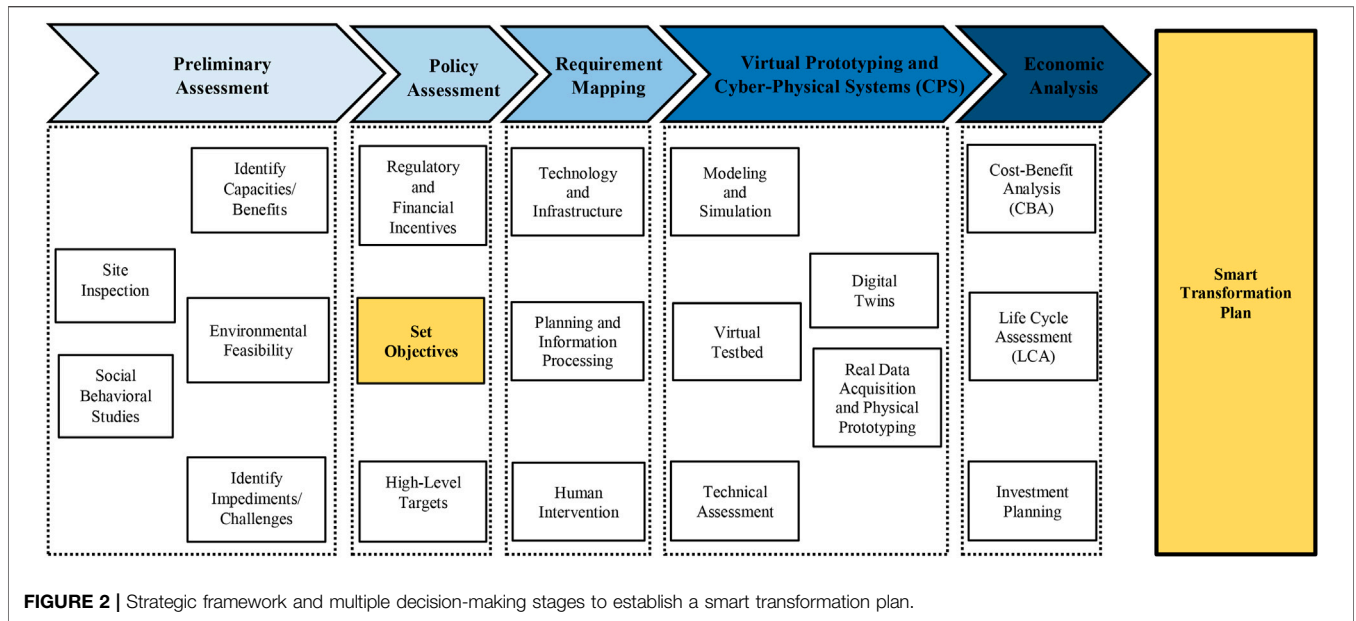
Preliminary Assessment

Policy Assessment

Requirement Mapping

Virtual Prototyping and Cyber-Physical Systems (CPS)

Economic Analysis

Smart Transformation Plan

Identify Capacities/ Benefits

Site Inspection

Environmental Feasibility

Social Behavioral Studies

Identify Impediments/ Challenges

Regulatory and Financial Incentives

Set Objectives

High-Level Targets

Technology and Infrastructure

Planning and Information Processing

Human Intervention

Modeling and Simulation

Digital Twins

Virtual Testbed

Real Data Acquisition and Physical Prototyping

Technical Assessment

Cost-Benefit Analysis (CBA)

Life Cycle Assessment (LCA)

Investment Planning

FIGURE 2 | Strategic framework and multiple decision-making stages to establish a smart transformation plan.